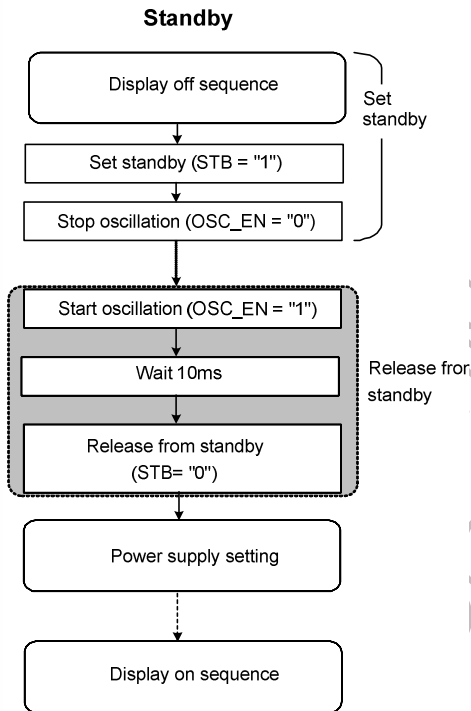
Standby

Display off sequence

Set standby

Set standby (STB = "1")

Stop oscillation (OSC_EN = "0")

Start oscillation (OSC_EN = "1")

Wait 10ms

Release from standby (STB= "0")

Release fror standby

Power supply setting

Display on sequence